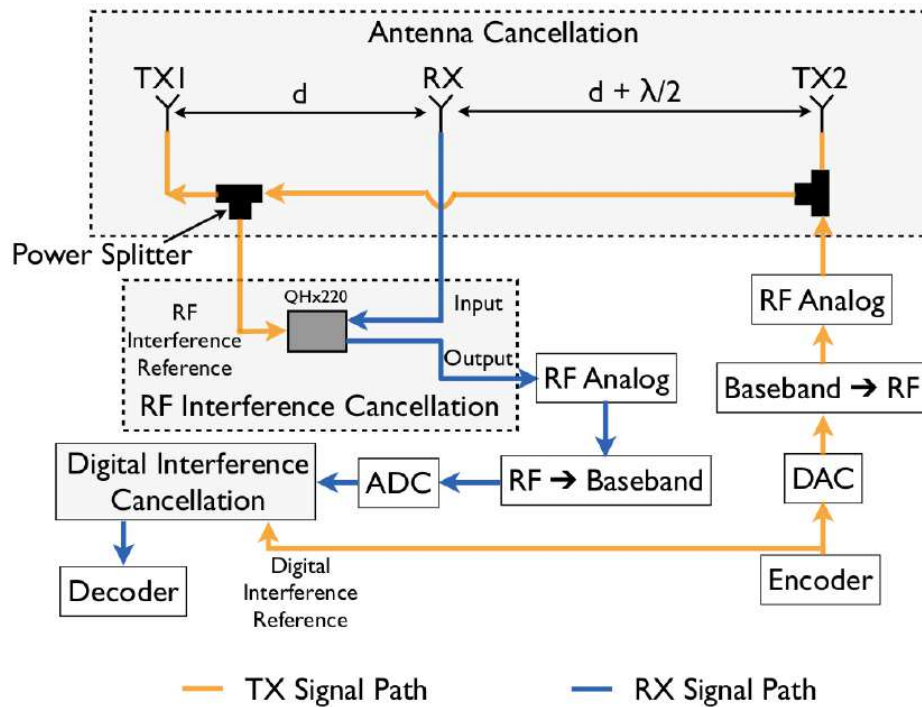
Antenna Cancellation

TX1

d

RX

d + $\lambda/2$

TX2

Power Splitter

QHx220

RF Interference Reference

Input

Output

RF Interference Cancellation

RF Analog

RF Analog

Baseband ➔ RF

Digital Interference Cancellation

ADC

RF ➔ Baseband

DAC

Decoder

Digital Interference Reference

Encoder

TX Signal Path

RX Signal Path